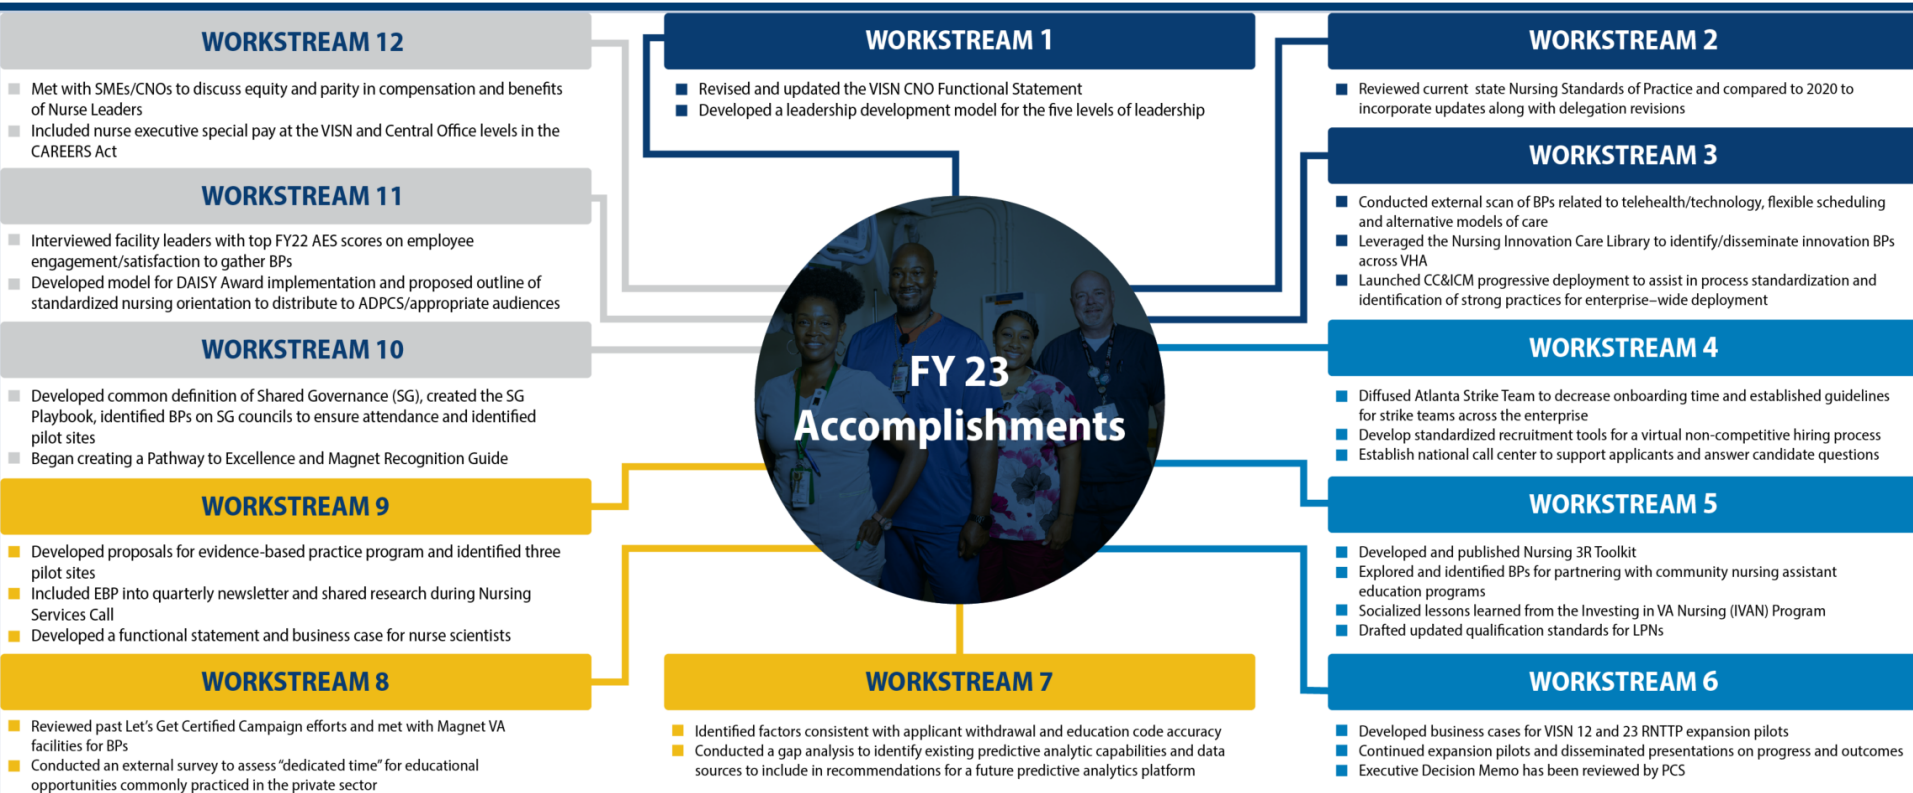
WORKSTREAM 12

Met with SMEs/CNOs to discuss equity and parity in compensation and benefits of Nurse Leaders
Included nurse executive special pay at the VISN and Central Office levels in the CAREERS Act

WORKSTREAM 11

Interviewed facility leaders with top FY22 AES scores on employee engagement/satisfaction to gather BPs
Developed model for DAISY Award implementation and proposed outline of standardized nursing orientation to distribute to ADPCS/appropriate audiences

WORKSTREAM 10

Developed common definition of Shared Governance (SG), created the SG Playbook, identified BPs on SG councils to ensure attendance and identified pilot sites
Began creating a Pathway to Excellence and Magnet Recognition Guide

WORKSTREAM 9

Developed proposals for evidence-based practice program and identified three pilot sites
Included EBP into quarterly newsletter and shared research during Nursing Services Call
Developed a functional statement and business case for nurse scientists

WORKSTREAM 8

Reviewed past Let's Get Certified Campaign efforts and met with Magnet VA facilities for BPs
Conducted an external survey to assess "dedicated time" for educational opportunities commonly practiced in the private sector

WORKSTREAM 1

Revised and updated the VISN CNO Functional Statement
Developed a leadership development model for the five levels of leadership

FY 23 Accomplishments

WORKSTREAM 7

Identified factors consistent with applicant withdrawal and education code accuracy
Conducted a gap analysis to identify existing predictive analytic capabilities and data sources to include in recommendations for a future predictive analytics platform

WORKSTREAM 2

Reviewed current state Nursing Standards of Practice and compared to 2020 to incorporate updates along with delegation revisions

WORKSTREAM 3

Conducted external scan of BPs related to telehealth/technology, flexible scheduling and alternative models of care
Leveraged the Nursing Innovation Care Library to identify/disseminate innovation BPs across VHA
Launched CC&ICM progressive deployment to assist in process standardization and identification of strong practices for enterprise–wide deployment

WORKSTREAM 4

Diffused Atlanta Strike Team to decrease onboarding time and established guidelines for strike teams across the enterprise
Develop standardized recruitment tools for a virtual non-competitive hiring process
Establish national call center to support applicants and answer candidate questions

WORKSTREAM 5

Developed and published Nursing 3R Toolkit
Explored and identified BPs for partnering with community nursing assistant education programs
Socialized lessons learned from the Investing in VA Nursing (IVAN) Program
Drafted updated qualification standards for LPNs

WORKSTREAM 6

Developed business cases for VISN 12 and 23 RNTTP expansion pilots
Continued expansion pilots and disseminated presentations on progress and outcomes
Executive Decision Memo has been reviewed by PCS